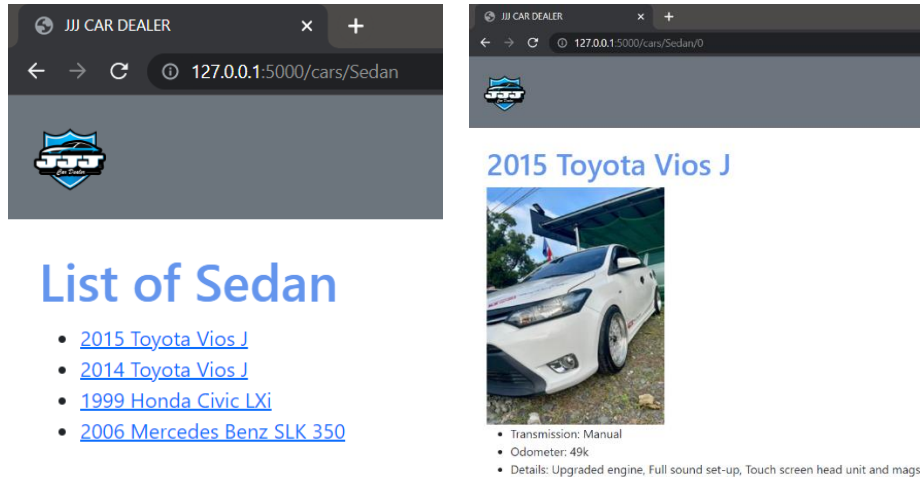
JJJ CAR DEALER

127.0.0.1:5000/cars/Sedan

JJJ Car Dealer

List of Sedan

- 2015 Toyota Vios J
- 2014 Toyota Vios J
- 1999 Honda Civic LXi
- 2006 Mercedes Benz SLK 350

JJJ CAR DEALER

127.0.0.1:5000/cars/Sedan/0

JJJ Car Dealer

2015 Toyota Vios J

- Transmission: Manual
- Odometer: 49k
- Details: Upgraded engine, Full sound set-up, Touch screen head unit and mags